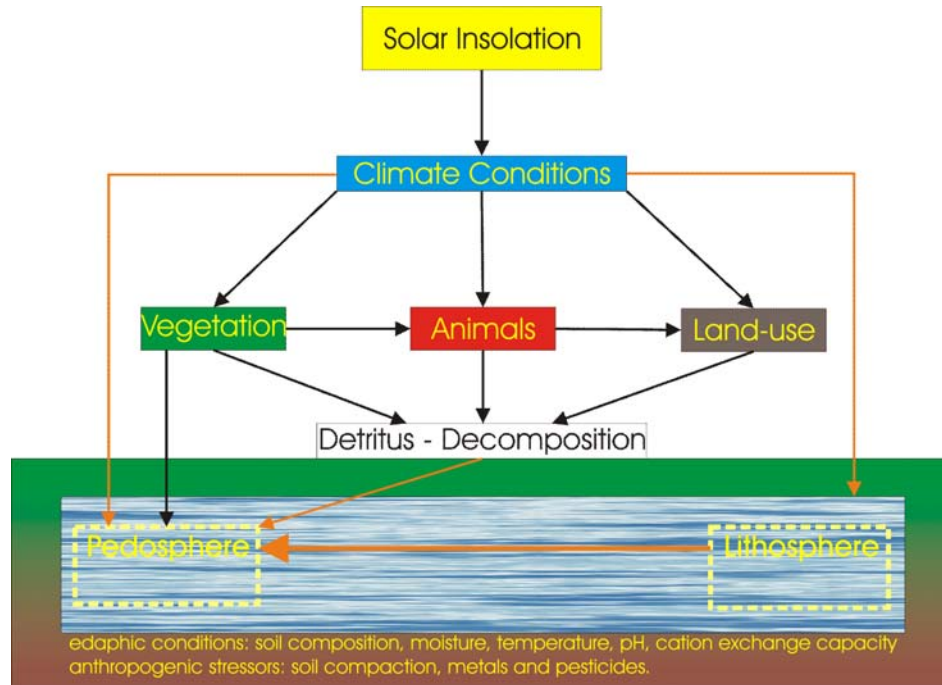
Solar Insolation

Climate Conditions

Vegetation

Animals

Land-use

Detritus - Decomposition

Pedosphere

Lithosphere

edaphic conditions: soil composition, moisture, temperature, pH, cation exchange capacity
anthropogenic stressors: soil compaction, metals and pesticides.